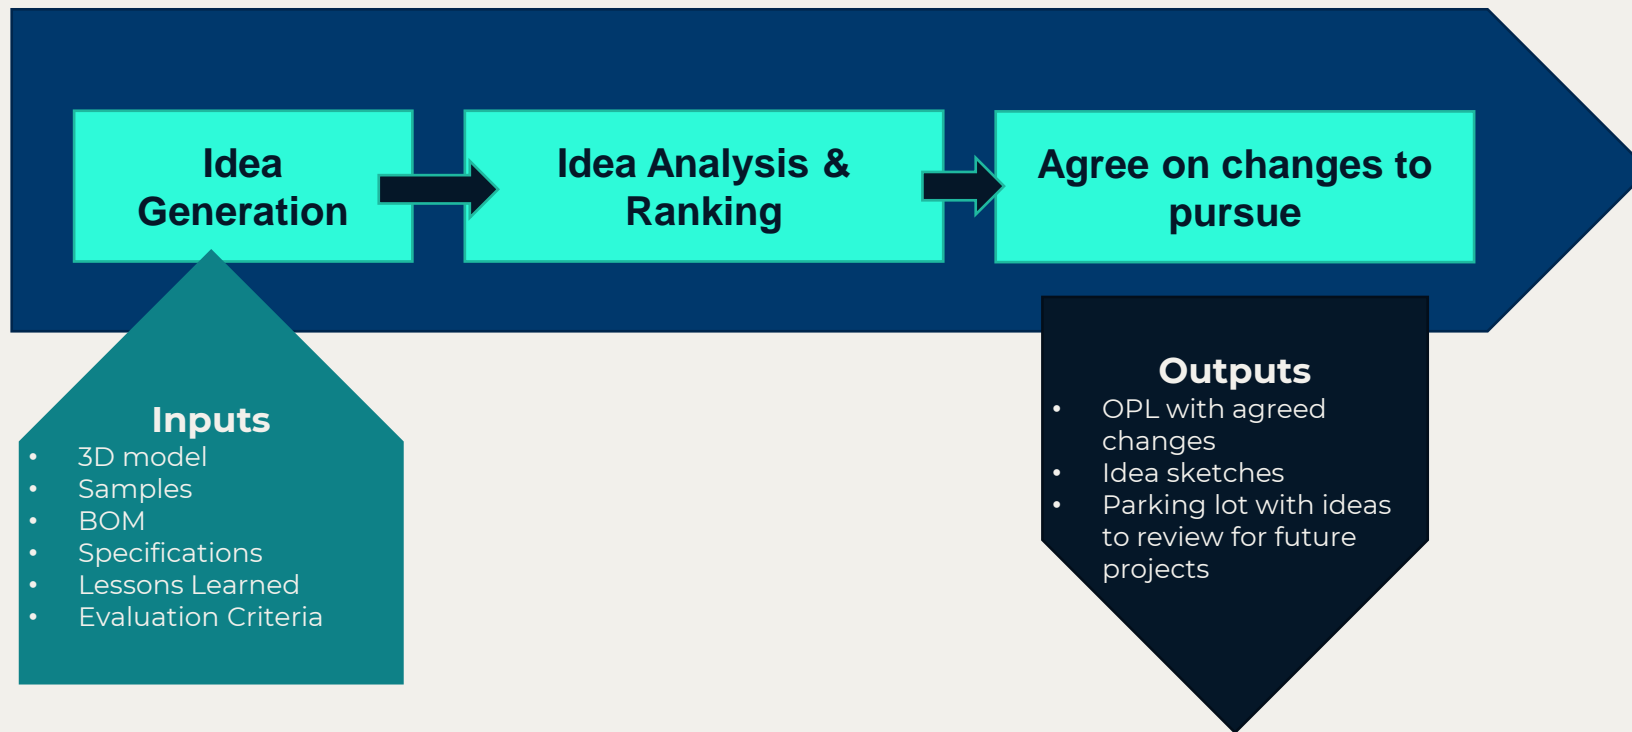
Idea Generation

Idea Analysis & Ranking

Agree on changes to pursue

Inputs
- 3D model
- Samples
- BOM
- Specifications
- Lessons Learned
- Evaluation Criteria

Outputs
- OPL with agreed changes
- Idea sketches
- Parking lot with ideas to review for future projects